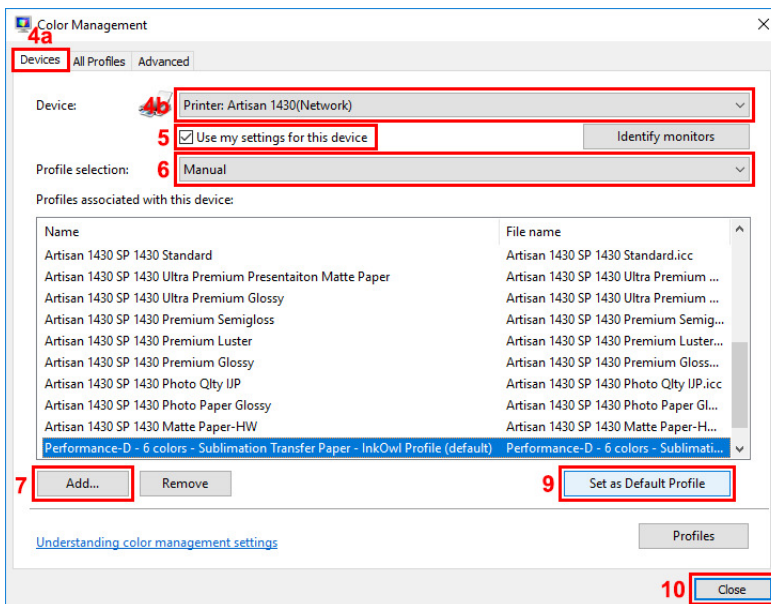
Color Management
×
4a
Devices | All Profiles | Advanced

Device: 4b Printer: Artisan 1430(Network)
5 ☑ Use my settings for this device
Identify monitors
Profile selection: 6 Manual
Profiles associated with this device:

| Name | File name |
|---|---|
| Artisan 1430 SP 1430 Standard | Artisan 1430 SP 1430 Standard.icc |
| Artisan 1430 SP 1430 Ultra Premium Presentaiton Matte Paper | Artisan 1430 SP 1430 Ultra Premium ... |
| Artisan 1430 SP 1430 Ultra Premium Glossy | Artisan 1430 SP 1430 Ultra Premium ... |
| Artisan 1430 SP 1430 Premium Semigloss | Artisan 1430 SP 1430 Premium Semig... |
| Artisan 1430 SP 1430 Premium Luster | Artisan 1430 SP 1430 Premium Luster... |
| Artisan 1430 SP 1430 Premium Glossy | Artisan 1430 SP 1430 Premium Gloss... |
| Artisan 1430 SP 1430 Photo Qlty IJP | Artisan 1430 SP 1430 Photo Qlty IJP.icc |
| Artisan 1430 SP 1430 Photo Paper Glossy | Artisan 1430 SP 1430 Photo Paper Gl... |
| Artisan 1430 SP 1430 Matte Paper-HW | Artisan 1430 SP 1430 Matte Paper-H... |
| Performance-D - 6 colors - Sublimation Transfer Paper - InkOwl Profile (default) | Performance-D - 6 colors - Sublimati... |

7 Add... Remove
9 Set as Default Profile

Understanding color management settings
Profiles

10 Close